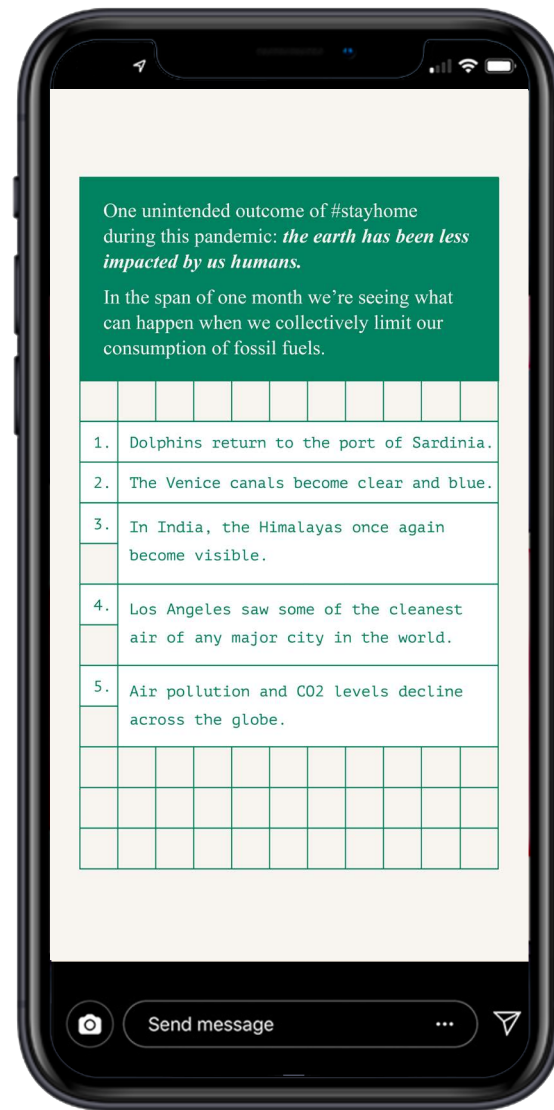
One unintended outcome of #stayhome during this pandemic: ***the earth has been less impacted by us humans.***

In the span of one month we're seeing what can happen when we collectively limit our consumption of fossil fuels.

1. Dolphins return to the port of Sardinia.

2. The Venice canals become clear and blue.

3. In India, the Himalayas once again become visible.

4. Los Angeles saw some of the cleanest air of any major city in the world.

5. Air pollution and CO2 levels decline across the globe.

Send message